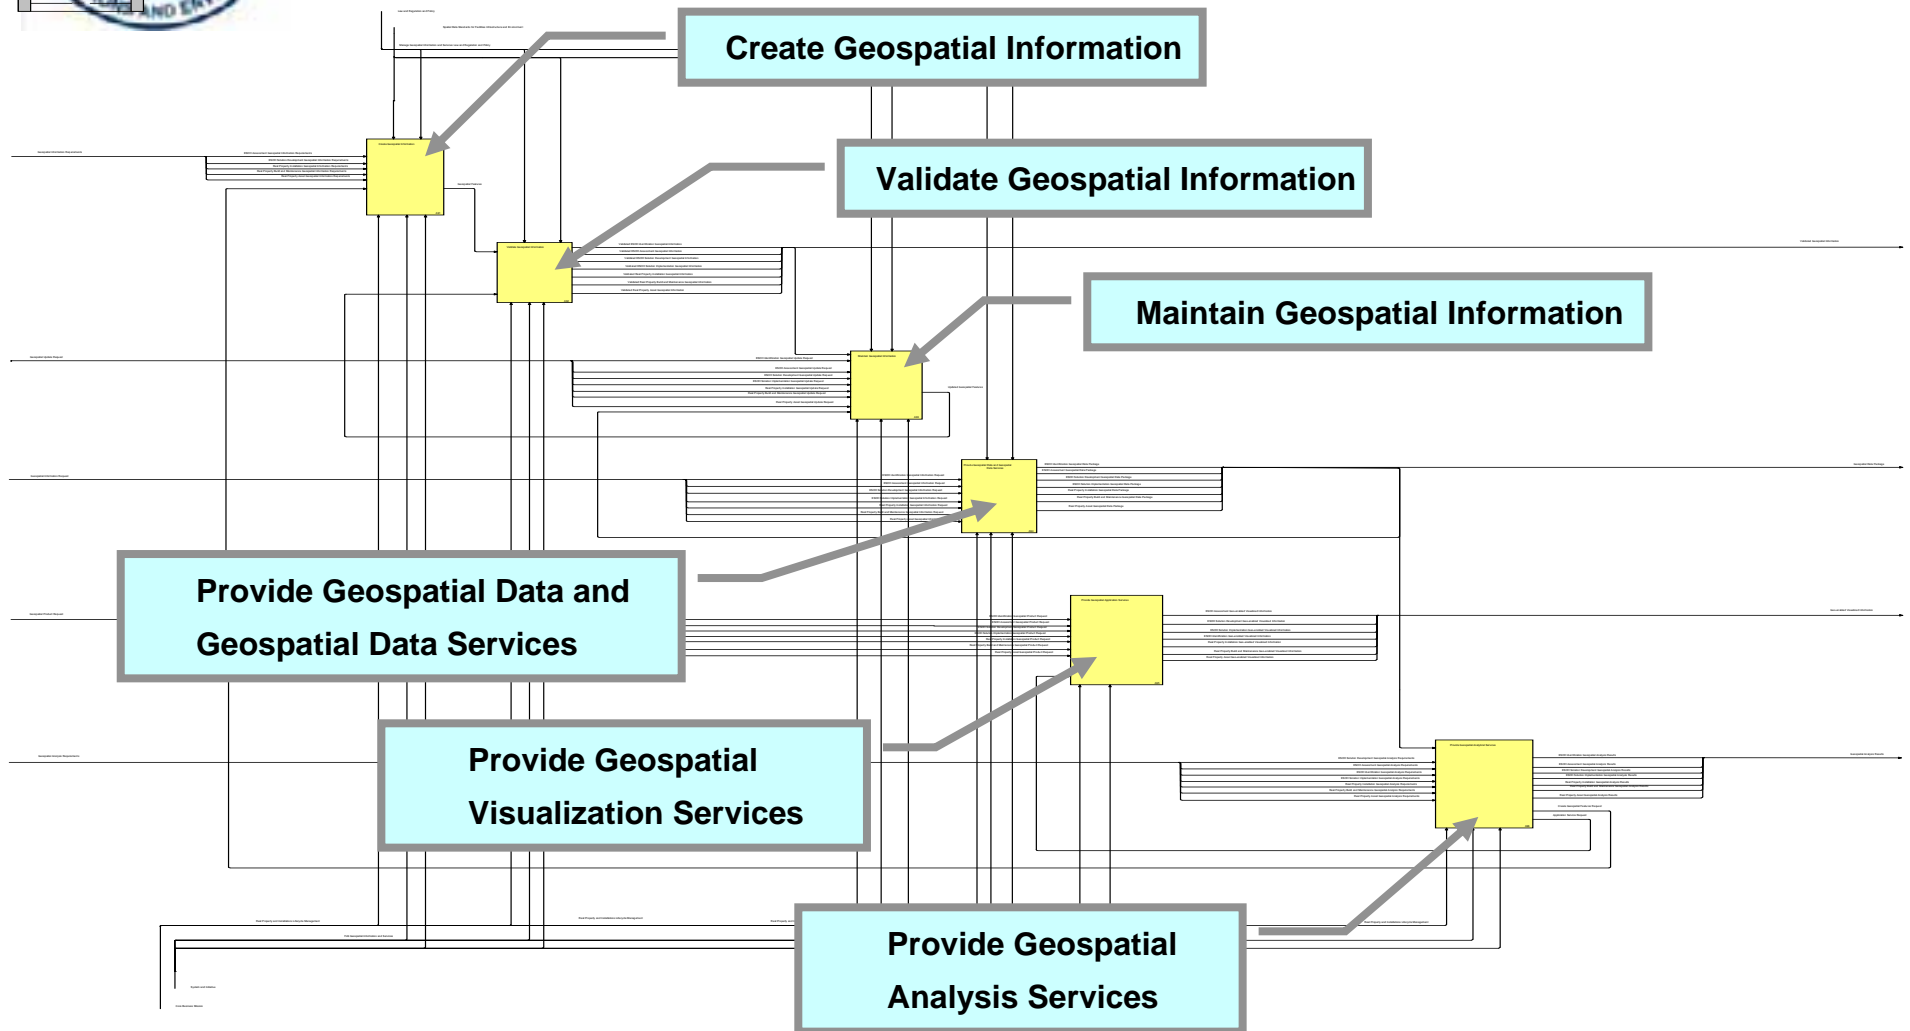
Create Geospatial Information

Validate Geospatial Information

Maintain Geospatial Information

Provide Geospatial Data and Geospatial Data Services

Provide Geospatial Visualization Services

Provide Geospatial Analysis Services